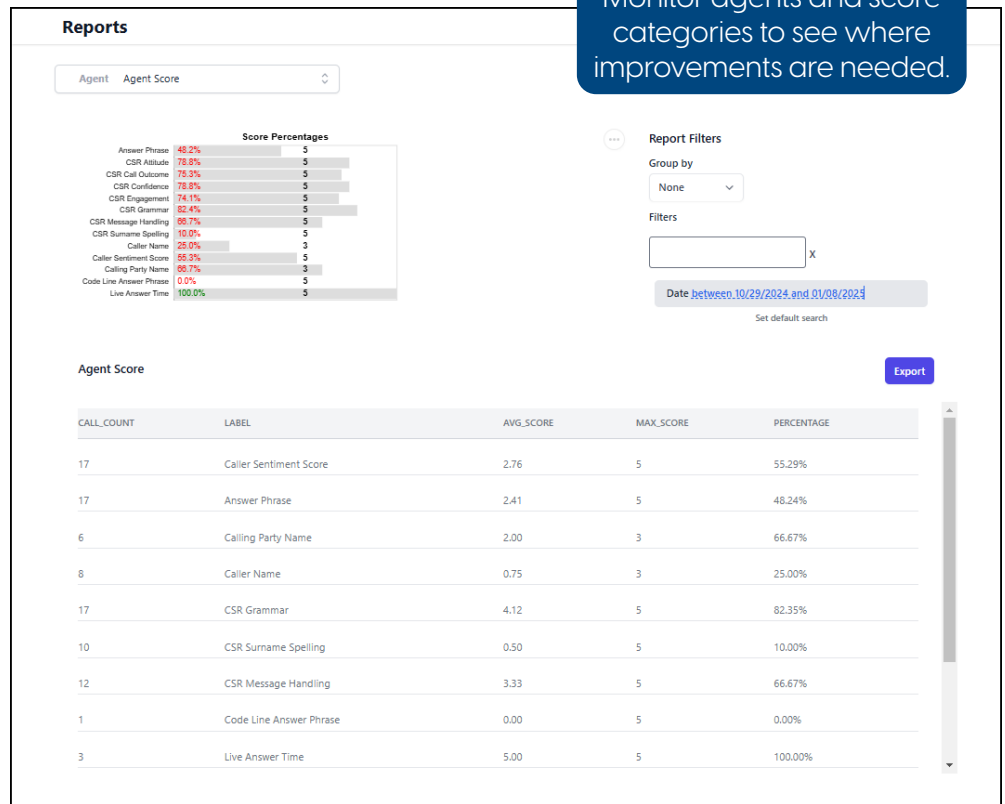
Reports

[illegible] categories to see where improvements are needed.

Agent Agent Score

Score Percentages

| | | |
|---|---|---|
| Answer Phrase | 48.2% | 5 |
| CSR Attitude | 78.8% | 5 |
| CSR Call Outcome | 75.3% | 5 |
| CSR Confidence | 78.8% | 5 |
| CSR Engagement | 74.1% | 5 |
| CSR Grammar | 82.4% | 5 |
| CSR Message Handling | 66.7% | 5 |
| CSR Surname Spelling | 10.0% | 5 |
| Caller Name | 25.0% | 3 |
| Caller Sentiment Score | 55.3% | 5 |
| Calling Party Name | 66.7% | 3 |
| Code Line Answer Phrase | 0.0% | 5 |
| Live Answer Time | 100.0% | 5 |

Report Filters

Group by

None

Filters

X

Date between 10/29/2024 and 01/08/2025

Set default search

Agent Score

Export

| CALL_COUNT | LABEL | AVG_SCORE | MAX_SCORE | PERCENTAGE |
|---|---|---|---|---|
| 17 | Caller Sentiment Score | 2.76 | 5 | 55.29% |
| 17 | Answer Phrase | 2.41 | 5 | 48.24% |
| 6 | Calling Party Name | 2.00 | 3 | 66.67% |
| 8 | Caller Name | 0.75 | 3 | 25.00% |
| 17 | CSR Grammar | 4.12 | 5 | 82.35% |
| 10 | CSR Surname Spelling | 0.50 | 5 | 10.00% |
| 12 | CSR Message Handling | 3.33 | 5 | 66.67% |
| 1 | Code Line Answer Phrase | 0.00 | 5 | 0.00% |
| 3 | Live Answer Time | 5.00 | 5 | 100.00% |